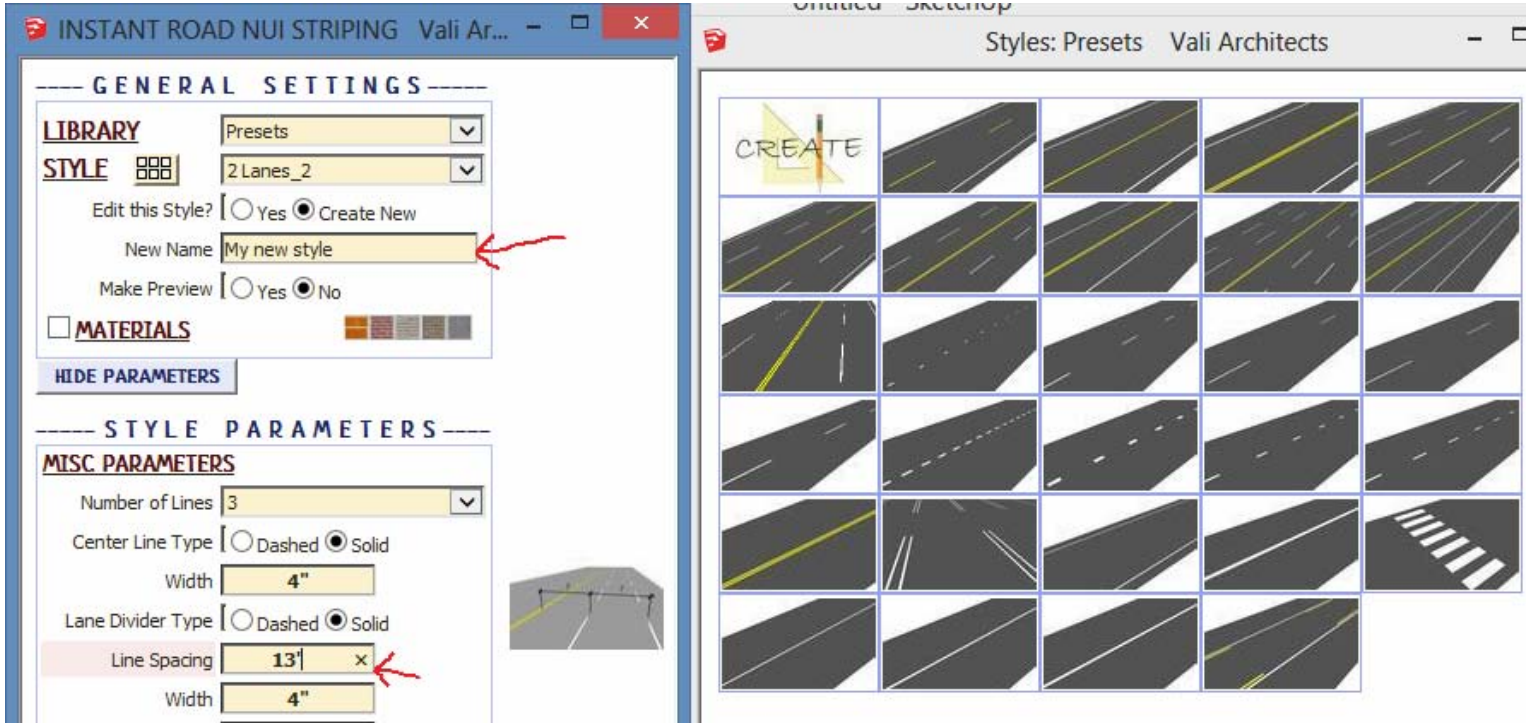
INSTANT ROAD NUI STRIPING Vali Ar...

---- GENERAL SETTINGS -----

LIBRARY Presets

STYLE 2 Lanes_2

Edit this Style? Yes Create New

New Name My new style

Make Preview Yes No

MATERIALS

HIDE PARAMETERS

----- STYLE PARAMETERS ----

MISC PARAMETERS

Number of Lines 3

Center Line Type Dashed Solid

Width 4"

Lane Divider Type Dashed Solid

Line Spacing 13' ×

Width 4"

Untitled - SketchUp

Styles: Presets Vali Architects

CREATE